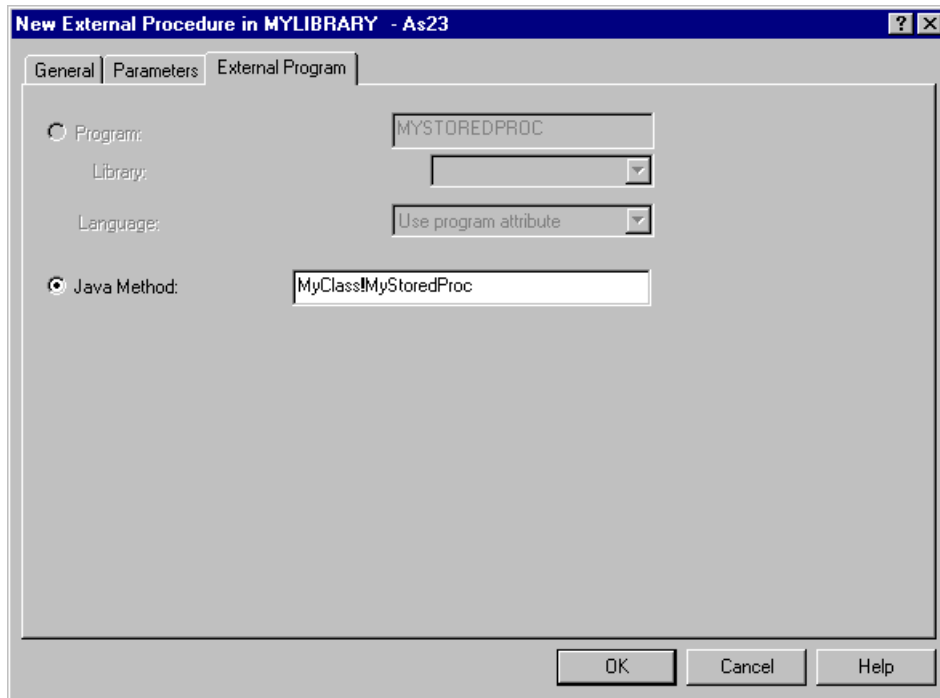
New External Procedure in MYLIBRARY - As23

?

General

Parameters

External Program

Program:

MYSTOREDPROC

Library:

Language:

Use program attribute

Java Method:

MyClass!MyStoredProc

OK

Cancel

Help